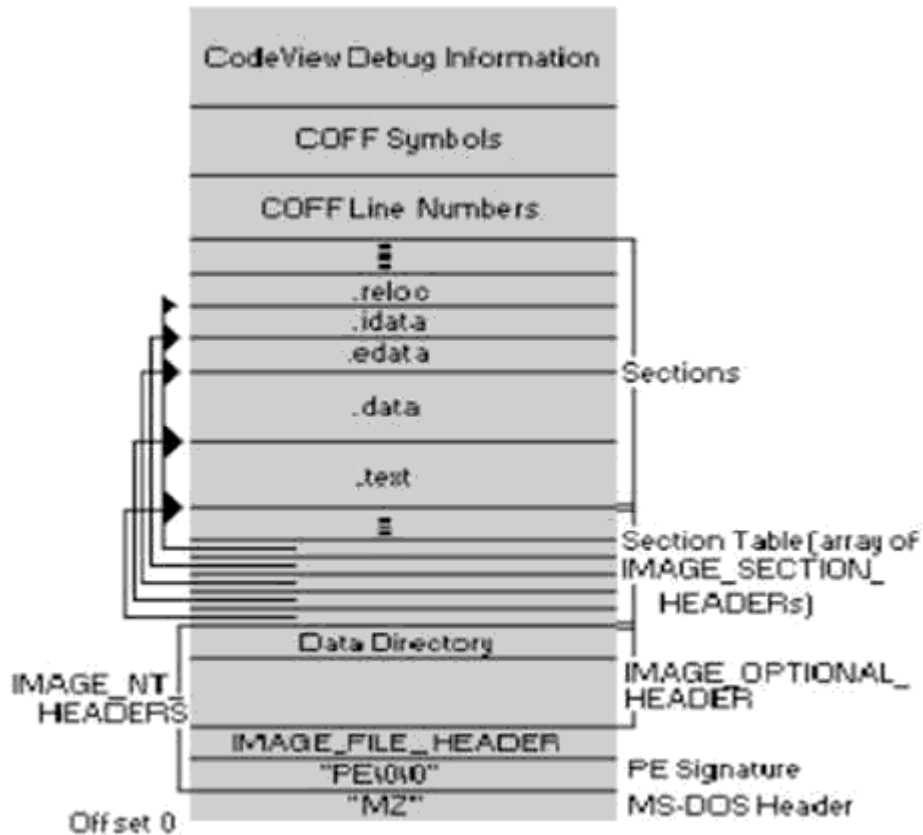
CodeView Debug Information

COFF Symbols

COFF Line Numbers

.reloc

.idata

.edata

.data

.text

Sections

Section Table (array of IMAGE_SECTION_HEADERs)

Data Directory

IMAGE_NT_HEADERS

IMAGE_OPTIONAL_HEADER

IMAGE_FILE_HEADER

"PE\0\0"

PE Signature

"MZ"

MS-DOS Header

Offset 0